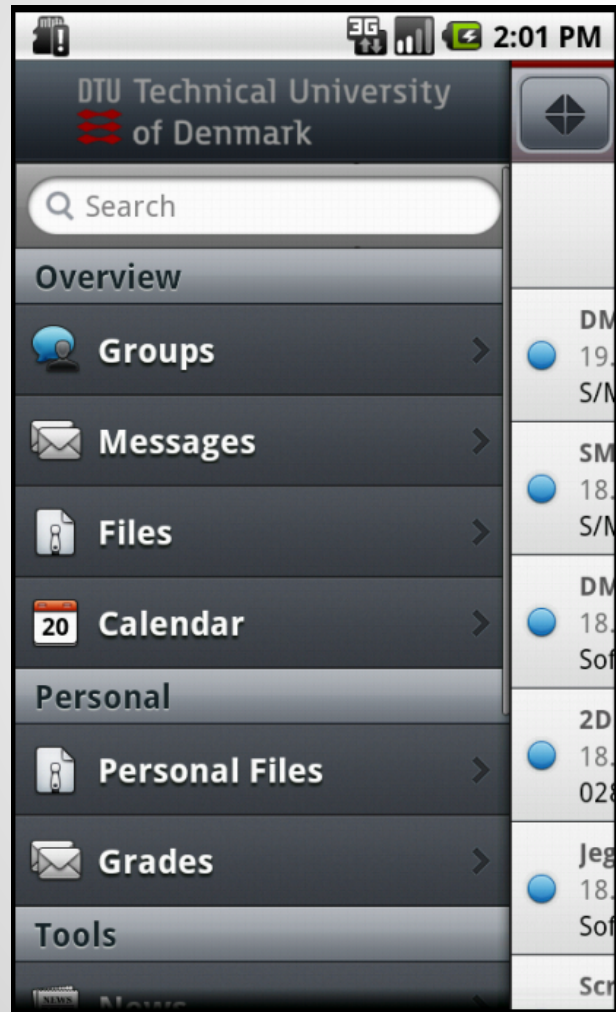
3G 2:01 PM

DTU Technical University of Denmark

Search

Overview

Groups

Messages

Files

20 Calendar

Personal

Personal Files

Grades

Tools

NEWS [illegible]

DM
19.
S/M

SM
18.
S/M

DM
18.
Sof

2D
18.
028

Jeg
18.
Sof

Scr